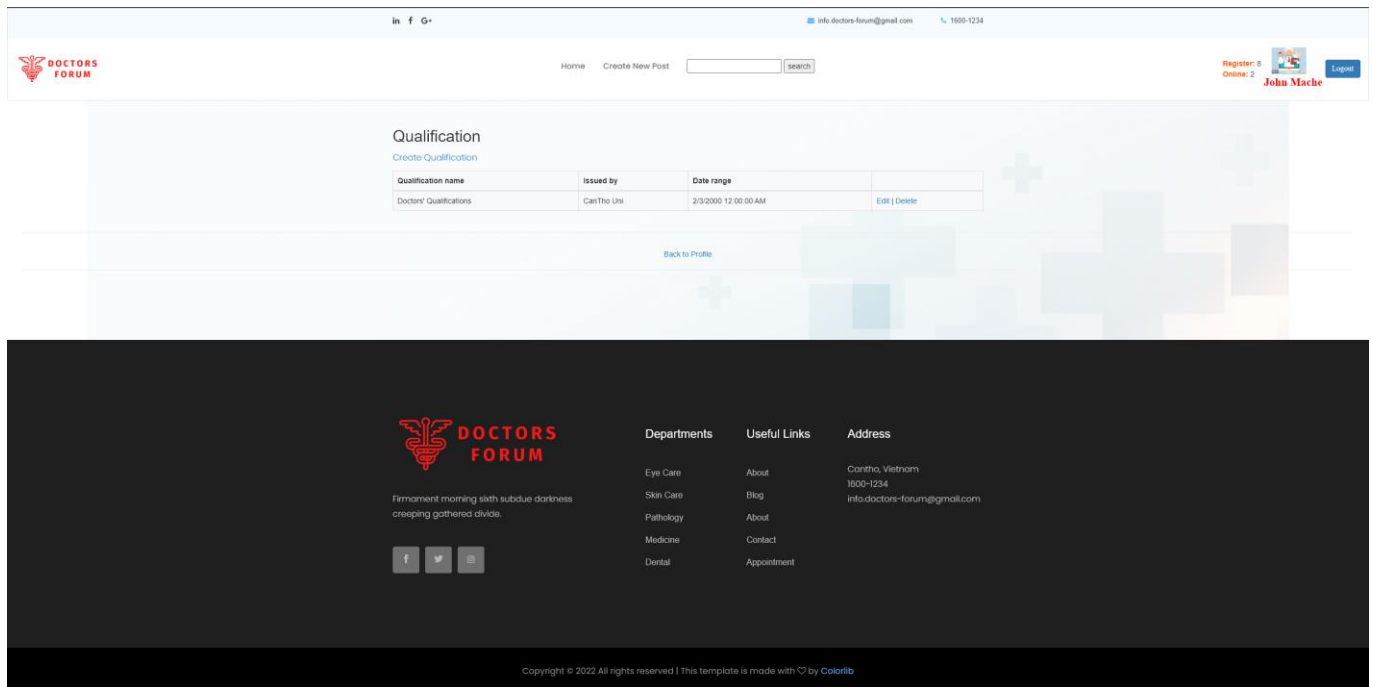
in f G+

info.doctors-forum@gmail.com 1600-1234

DOCTORS FORUM

Home Create New Post search

Register: 8
Online: 2
John Mache
Logout

Qualification

Create Qualification

| Qualification name | Issued by | Date range | |
|---|---|---|---|
| Doctors' Qualifications | CanTho Uni | 2/3/2000 12:00:00 AM | Edit \| Delete |

Back to Profile

DOCTORS FORUM

Firmament morning sixth subdue darkness creeping gathered divide.

Departments

Eye Care
Skin Care
Pathology
Medicine
Dental

Useful Links

About
Blog
About
Contact
Appointment

Address

Cantho, Vietnam
1600-1234
info.doctors-forum@gmail.com

Copyright © 2022 All rights reserved | This template is made with ♡ by Colorlib